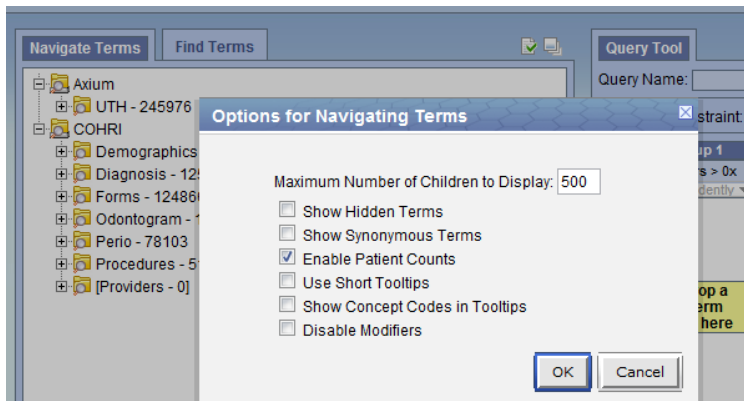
Navigate Terms | Find Terms

Axium
UTH - 245976
COHRI
Demographics
Diagnosis - 12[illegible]
Forms - 12486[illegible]
Odontogram - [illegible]
Perio - 78103
Procedures - 5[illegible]
[Providers - 0]

Query Tool
Query Name:
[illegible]straint:
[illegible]p 1
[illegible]s > 0x
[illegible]dently
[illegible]op a
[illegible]erm
here

Options for Navigating Terms

Maximum Number of Children to Display: 500
Show Hidden Terms
Show Synonymous Terms
Enable Patient Counts
Use Short Tooltips
Show Concept Codes in Tooltips
Disable Modifiers

OK
Cancel